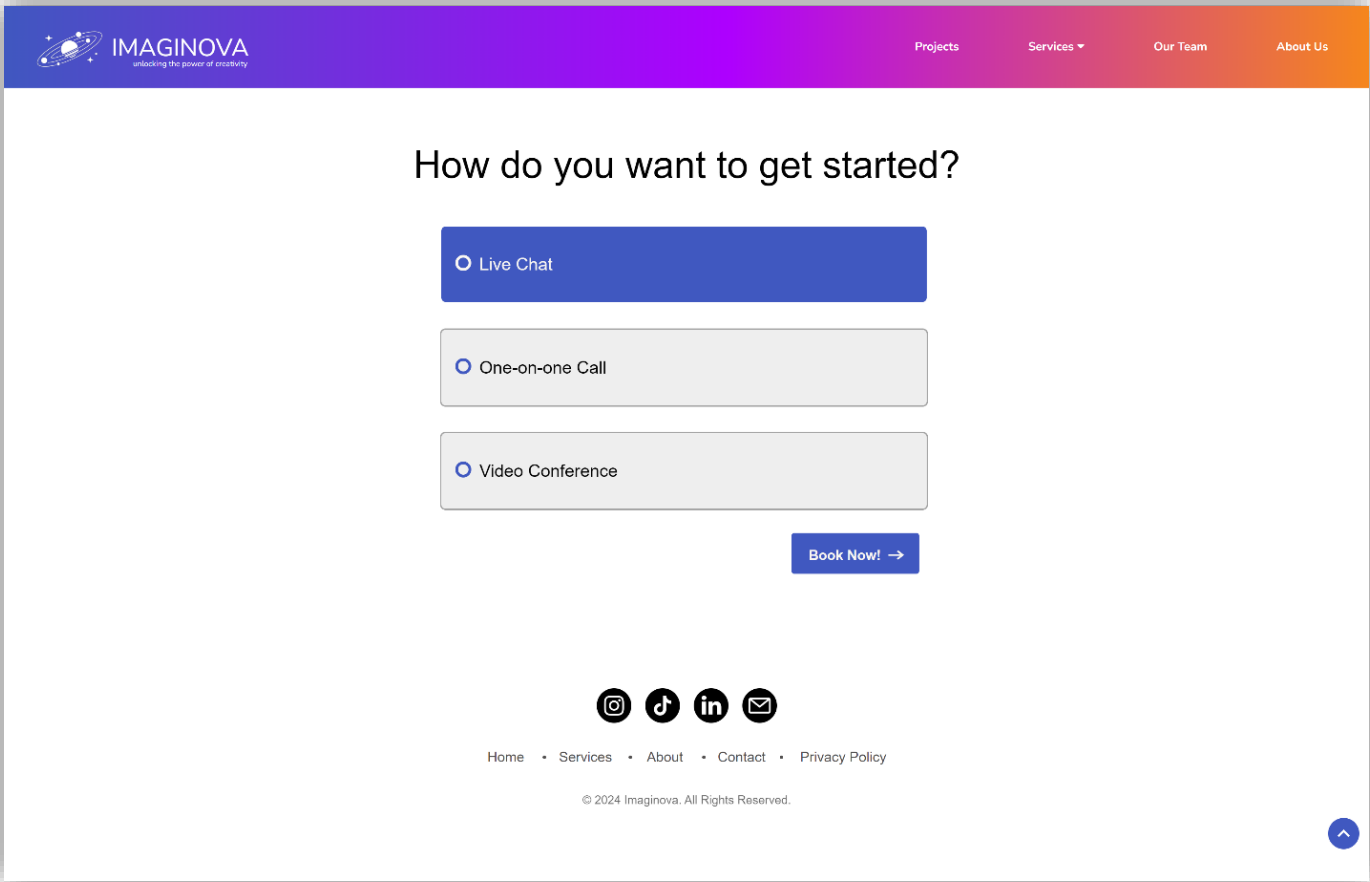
IMAGINOVA
unlocking the power of creativity

Projects Services Our Team About Us

How do you want to get started?

Live Chat

One-on-one Call

Video Conference

Book Now!

Home • Services • About • Contact • Privacy Policy

© 2024 Imaginova. All Rights Reserved.